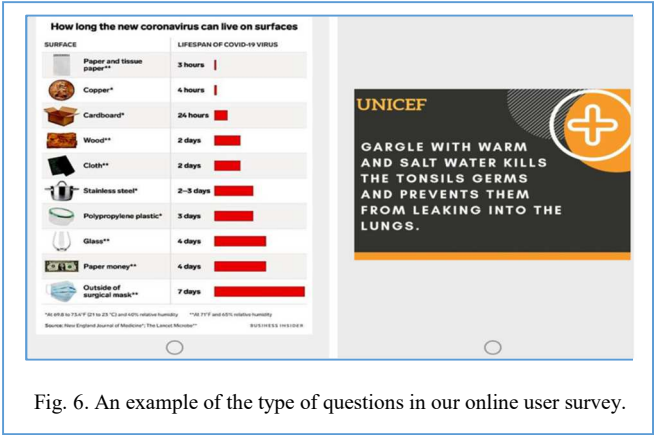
How long the new coronavirus can live on surfaces

| SURFACE | LIFESPAN OF COVID-19 VIRUS |
|---|---|
| Paper and tissue paper** | 3 hours |
| Copper* | 4 hours |
| Cardboard* | 24 hours |
| Wood** | 2 days |
| Cloth** | 2 days |
| Stainless steel* | 2–3 days |
| Polypropylene plastic* | 3 days |
| Glass** | 4 days |
| Paper money** | 4 days |
| Outside of surgical mask** | 7 days |

*At 69.8 to 73.4°F (21 to 23 °C) and 40% relative humidity **At 71°F and 65% relative humidity

Source: New England Journal of Medicine*; The Lancet Microbe**

BUSINESS INSIDER

UNICEF

GARGLE WITH WARM AND SALT WATER KILLS THE TONSILS GERMS AND PREVENTS THEM FROM LEAKING INTO THE LUNGS.

Fig. 6. An example of the type of questions in our online user survey.